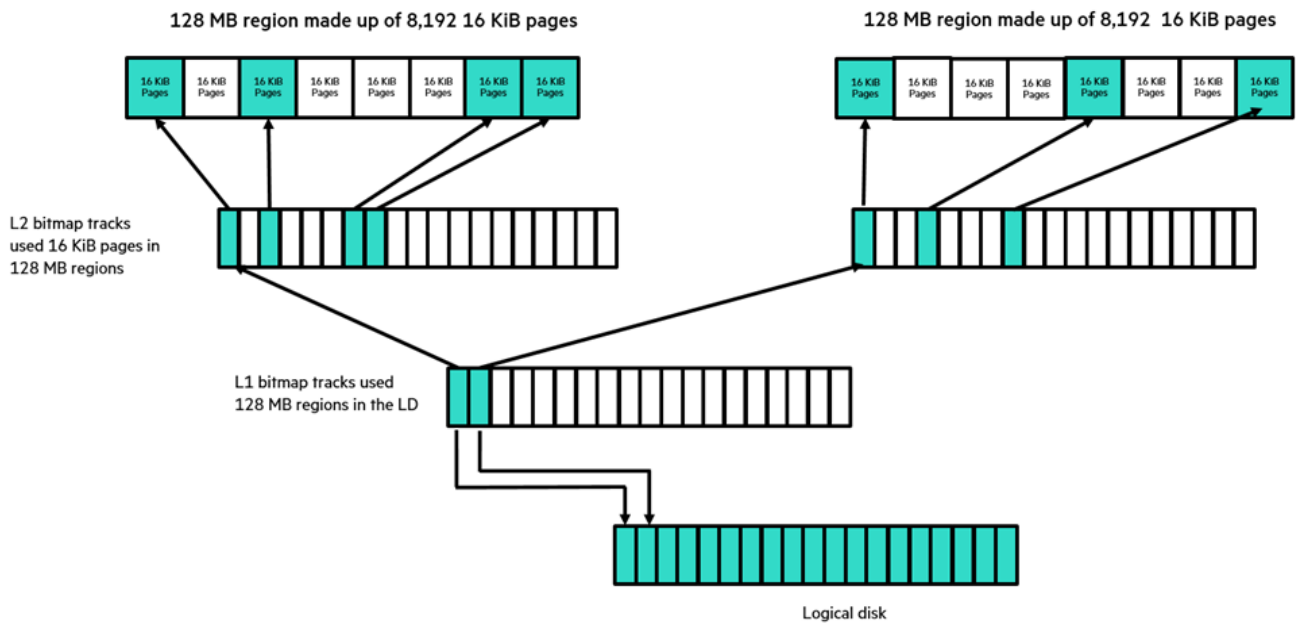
128 MB region made up of 8,192 16 KiB pages

16 KiB Pages

16 KiB Pages

16 KiB Pages

16 KiB Pages

16 KiB Pages

16 KiB Pages

16 KiB Pages

16 KiB Pages

128 MB region made up of 8,192 16 KiB pages

16 KiB Pages

16 KiB Pages

16 KiB Pages

16 KiB Pages

16 KiB Pages

16 KiB Pages

16 KiB Pages

16 KiB Pages

L2 bitmap tracks used 16 KiB pages in 128 MB regions

L1 bitmap tracks used 128 MB regions in the LD

Logical disk